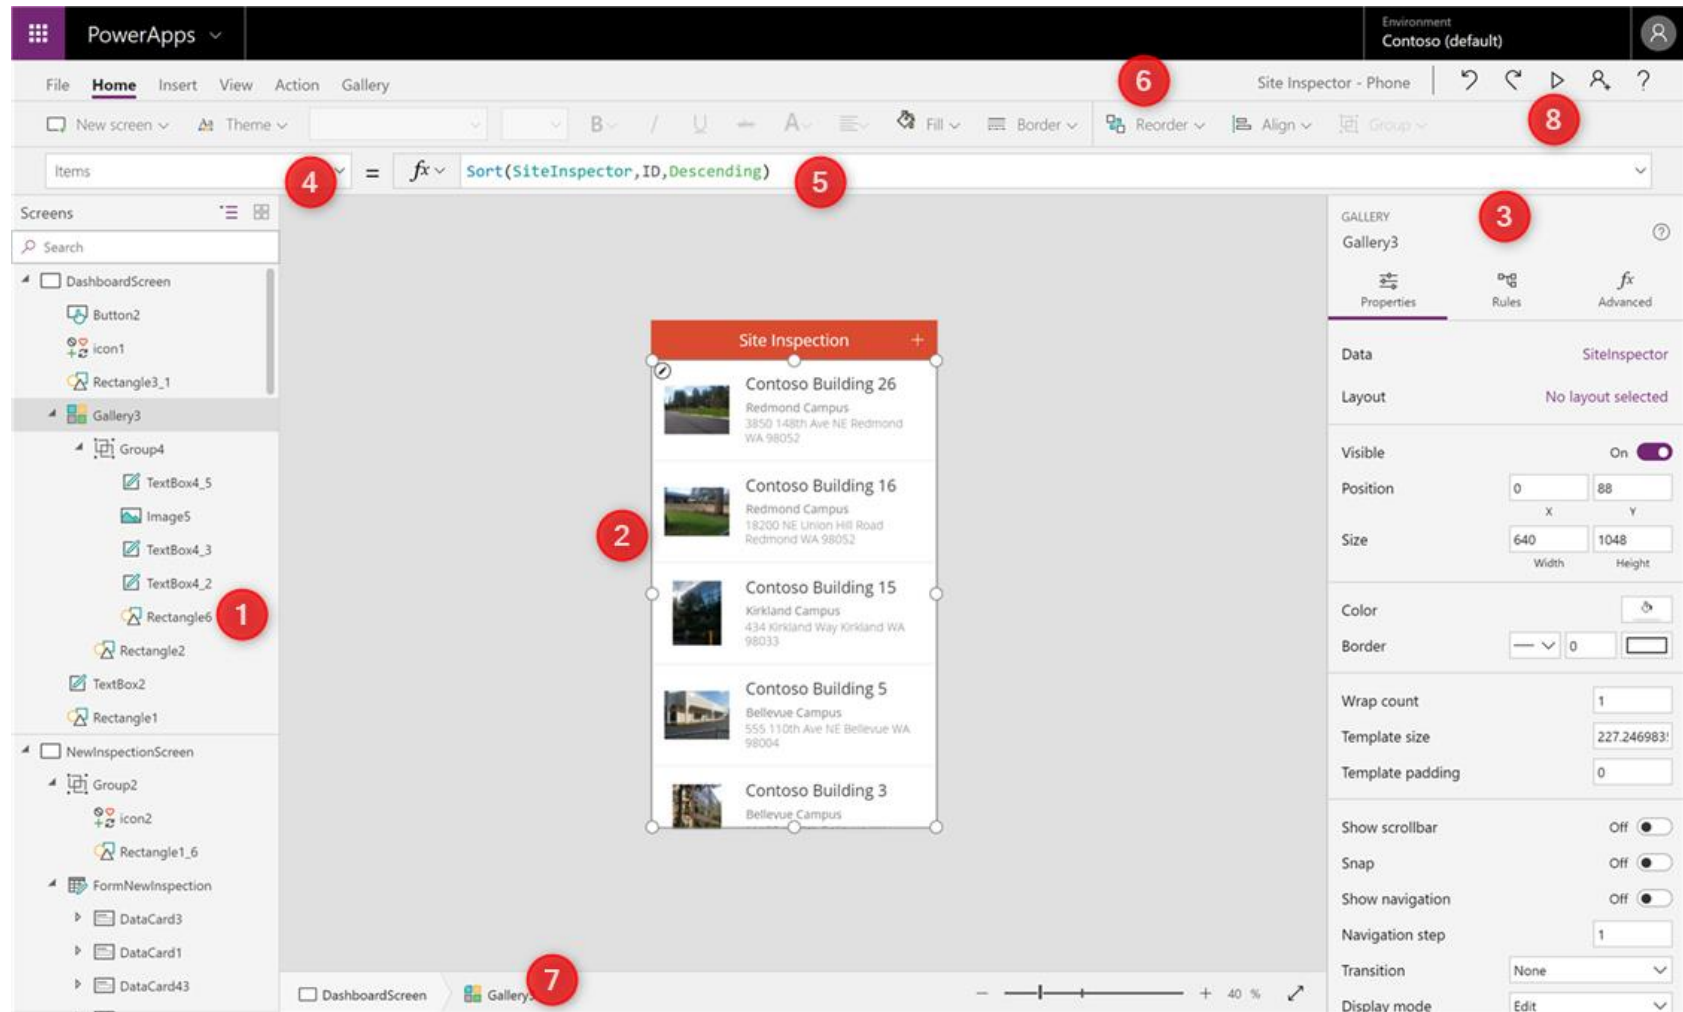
PowerApps

Environment
Contoso (default)

File Home Insert View Action Gallery

6

Site Inspector - Phone

8

New screen Theme B / U A Fill Border Reorder Align Group

Items 4 = fx Sort(SiteInspector,ID,Descending) 5

Screens

Search

DashboardScreen
Button2
icon1
Rectangle3_1
Gallery3
Group4
TextBox4_5
Image5
TextBox4_3
TextBox4_2
Rectangle6 1
Rectangle2
TextBox2
Rectangle1
NewInspectionScreen
Group2
icon2
Rectangle1_6
FormNewInspection
DataCard3
DataCard1
DataCard43

Site Inspection +

Contoso Building 26
Redmond Campus
3850 148th Ave NE Redmond WA 98052

2

Contoso Building 16
Redmond Campus
18200 NE Union Hill Road Redmond WA 98052

Contoso Building 15
Kirkland Campus
434 Kirkland Way Kirkland WA 98033

Contoso Building 5
Bellevue Campus
555 110th Ave NE Bellevue WA 98004

Contoso Building 3
Bellevue Campus

DashboardScreen Gallery3 7

40 %

GALLERY
Gallery3 3

Properties Rules Advanced

Data SiteInspector
Layout No layout selected
Visible On
Position 0 88
X Y
Size 640 1048
Width Height
Color
Border 0
Wrap count 1
Template size 227.246983
Template padding 0
Show scrollbar Off
Snap Off
Show navigation Off
Navigation step 1
Transition None
Display mode Edit